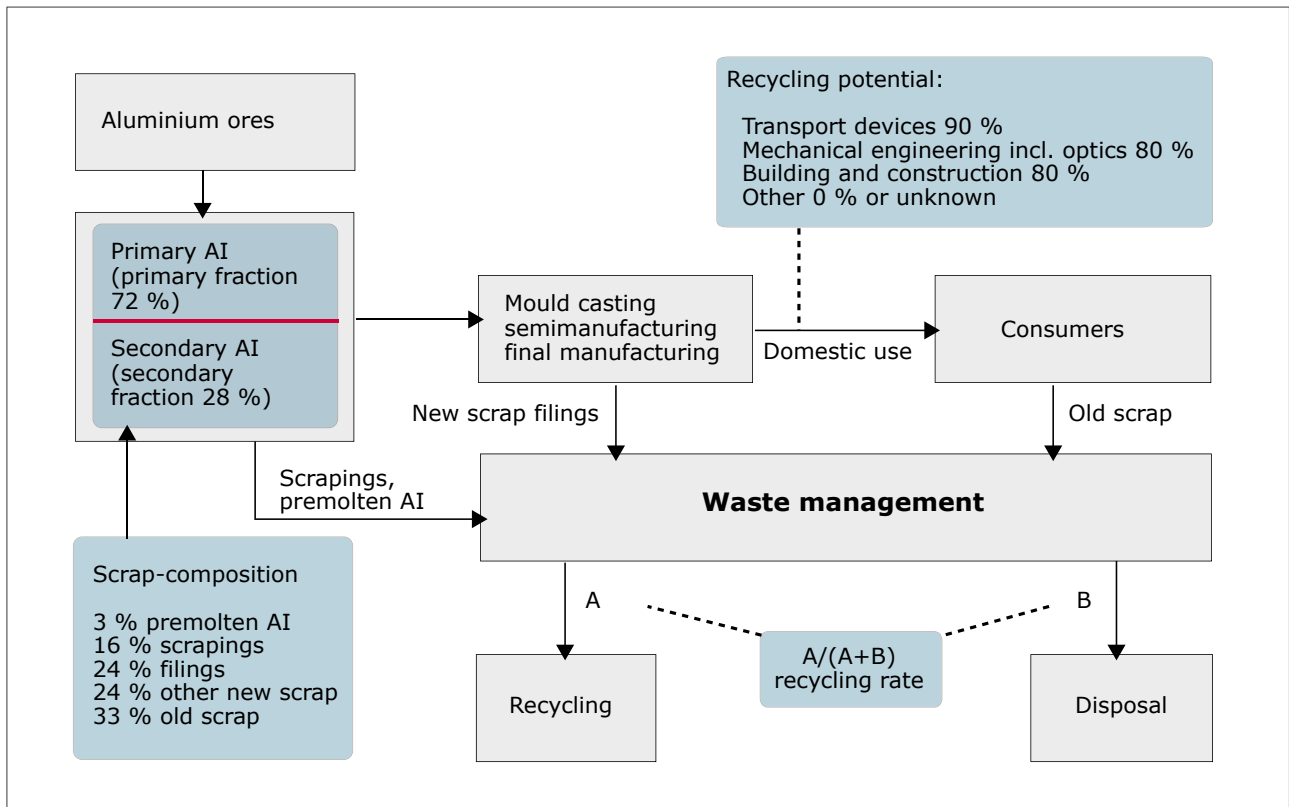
Aluminium ores

Recycling potential:

Transport devices 90 %
Mechanical engineering incl. optics 80 %
Building and construction 80 %
Other 0 % or unknown

Primary AI (primary fraction 72 %)

Secondary AI (secondary fraction 28 %)

Mould casting semimanufacturing final manufacturing

Domestic use

Consumers

New scrap filings

Old scrap

Scrapings, premolten AI

Waste management

Scrap-composition

3 % premolten AI
16 % scrapings
24 % filings
24 % other new scrap
33 % old scrap

A

B

A/(A+B) recycling rate

Recycling

Disposal